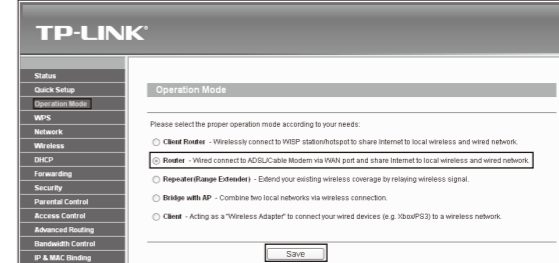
TP-LINK®

Status
Quick Setup
Operation Mode
WPS
Network
Wireless
DHCP
Forwarding
Security
Parental Control
Access Control
Advanced Routing
Bandwidth Control
IP & MAC Binding

Operation Mode

Please select the proper operation mode according to your needs:

Client Router - Wirelessly connect to WISP station/hotspot to share Internet to local wireless and wired network.

Router - Wired connect to ADSL/Cable Modem via WAN port and share Internet to local wireless and wired network.

Repeater(Range Extender) - Extend your existing wireless coverage by relaying wireless signal.

Bridge with AP - Combine two local networks via wireless connection.

Client - Acting as a "Wireless Adapter" to connect your wired devices (e.g. Xbox/PS3) to a wireless network.

Save